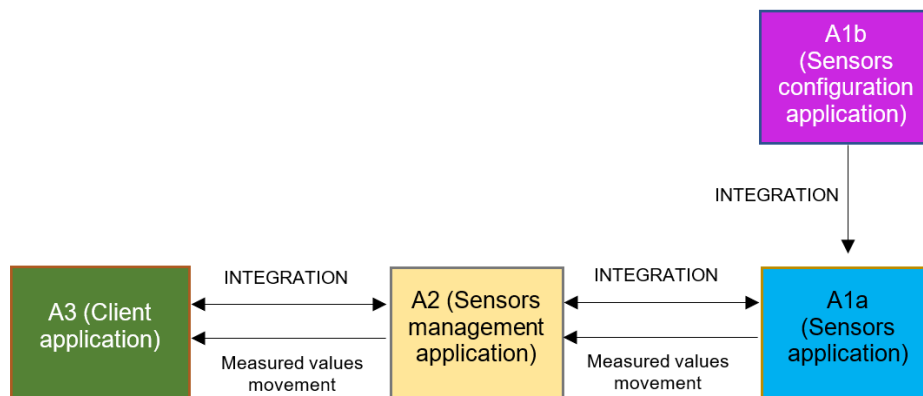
A1b (Sensors configuration application)

INTEGRATION

A3 (Client application)

INTEGRATION

Measured values movement

A2 (Sensors management application)

INTEGRATION

Measured values movement

A1a (Sensors application)